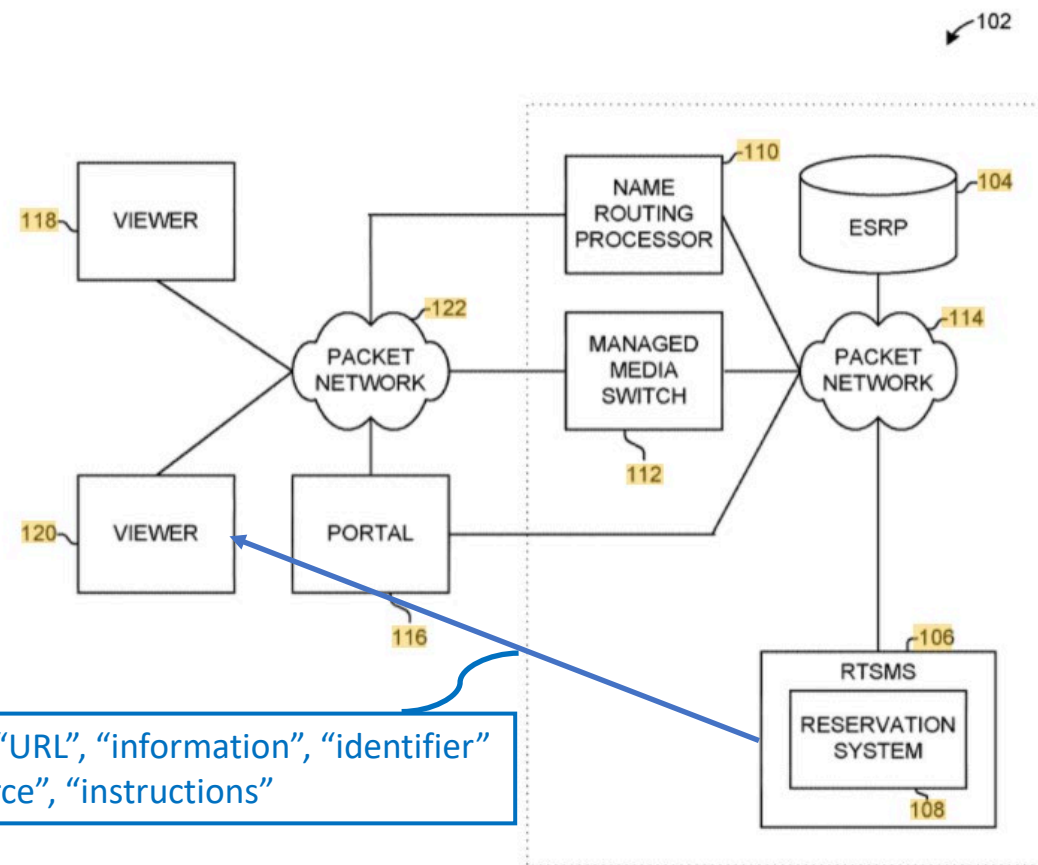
102

118 VIEWER

120 VIEWER

122 PACKET NETWORK

PORTAL

116

110 NAME ROUTING PROCESSOR

MANAGED MEDIA SWITCH

112

104 ESRP

114 PACKET NETWORK

106 RTSMS

RESERVATION SYSTEM

108

"URL", "information", "identifier"
ce", "instructions"